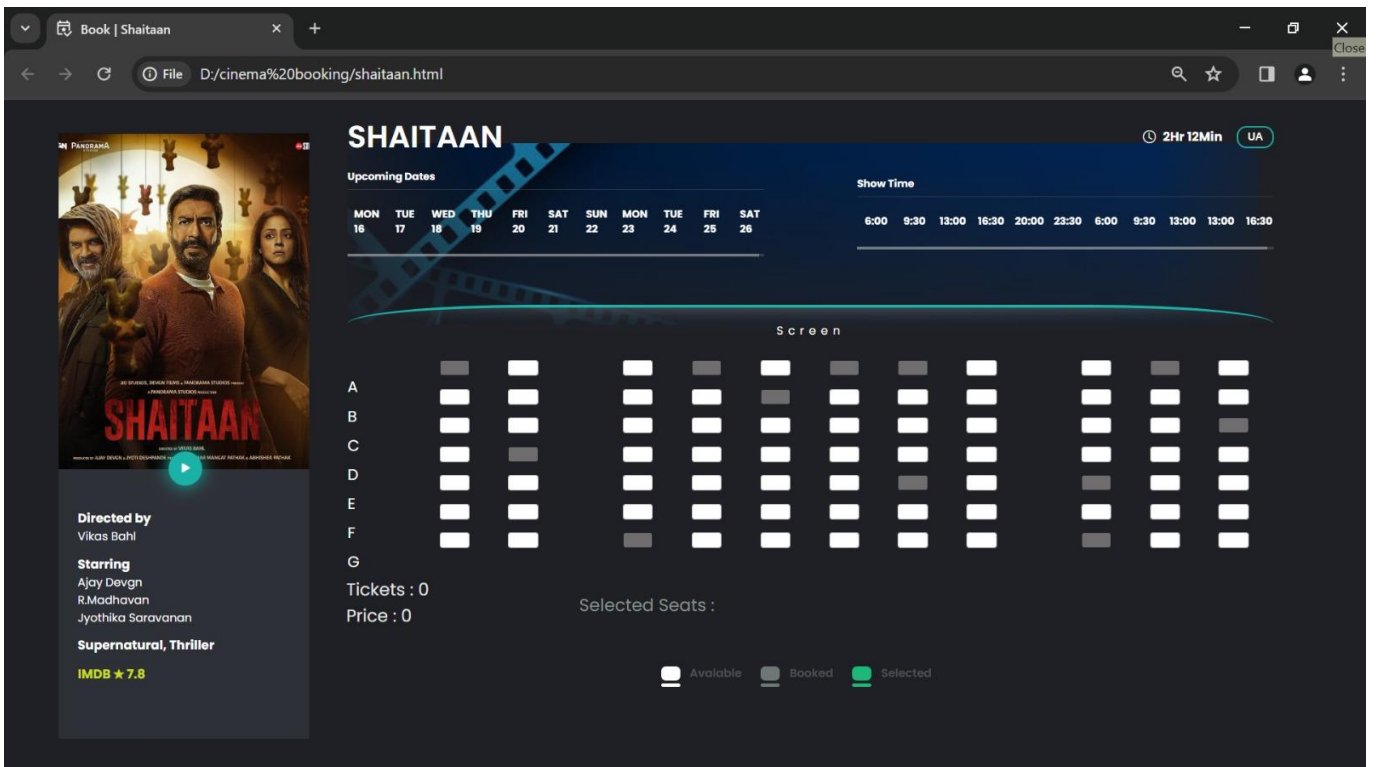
Book | Shaitaan

Close

File D:/cinema%20booking/shaitaan.html

PANORAMA

SHAITAAN

Directed by
Vikas Bahl

Starring
Ajay Devgn
R.Madhavan
Jyothika Saravanan

Supernatural, Thriller

IMDB ★ 7.8

SHAITAAN

2Hr 12Min UA

Upcoming Dates

MON 16 TUE 17 WED 18 THU 19 FRI 20 SAT 21 SUN 22 MON 23 TUE 24 FRI 25 SAT 26

Show Time

6:00 9:30 13:00 16:30 20:00 23:30 6:00 9:30 13:00 13:00 16:30

Screen

A
B
C
D
E
F
G

Tickets : 0
Price : 0

Selected Seats :

Available Booked Selected